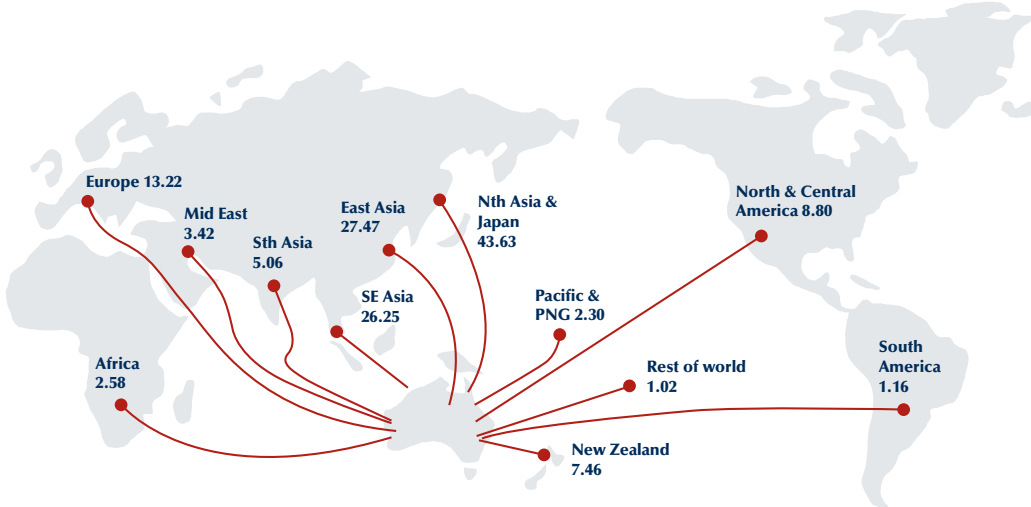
Europe 13.22

Mid East 3.42

Sth Asia 5.06

East Asia 27.47

Nth Asia & Japan 43.63

North & Central America 8.80

SE Asia 26.25

Pacific & PNG 2.30

Africa 2.58

Rest of world 1.02

South America 1.16

New Zealand 7.46